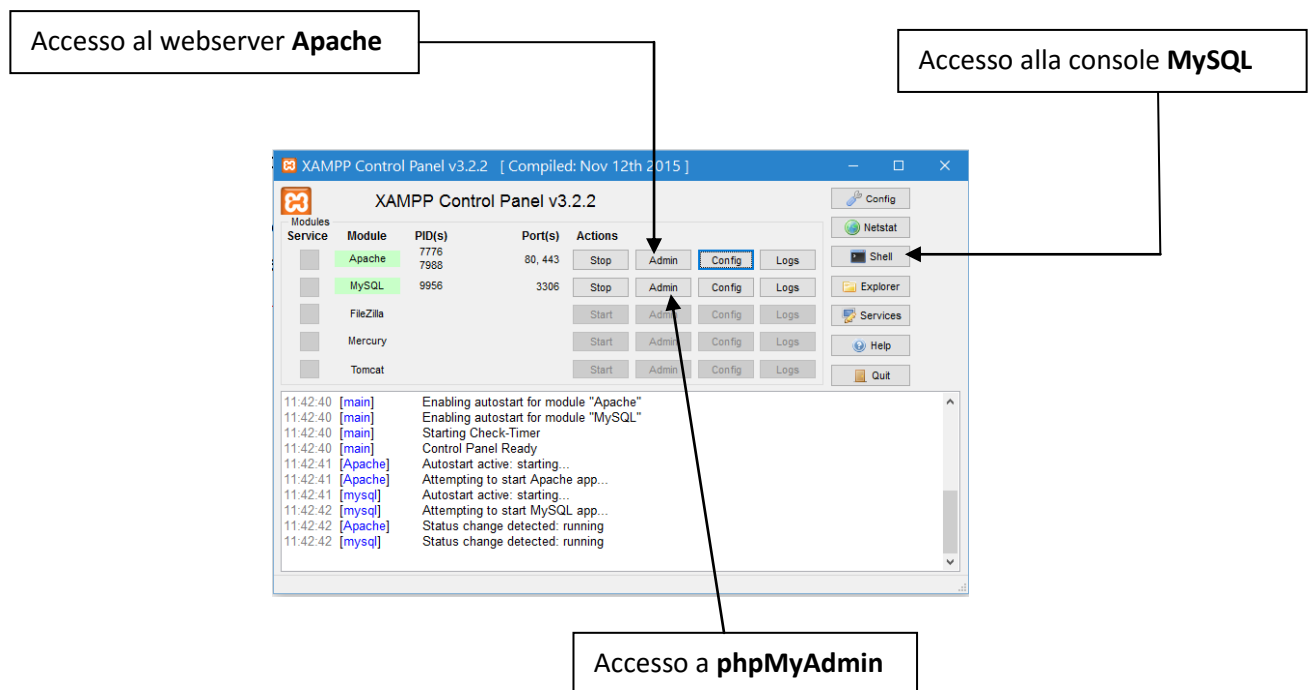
Accesso al webserver **Apache**

Accesso alla console **MySQL**

XAMPP Control Panel v3.2.2 [ Compiled: Nov 12th 2015 ]

XAMPP Control Panel v3.2.2

Modules

| Service | Module | PID(s) | Port(s) | Actions | | | |
|---|---|---|---|---|---|---|---|
| | Apache | 7776 7988 | 80, 443 | Stop | Admin | Config | Logs |
| | MySQL | 9956 | 3306 | Stop | Admin | Config | Logs |
| | FileZilla | | | Start | Admin | Config | Logs |
| | Mercury | | | Start | Admin | Config | Logs |
| | Tomcat | | | Start | Admin | Config | Logs |

Config
Netstat
Shell
Explorer
Services
Help
Quit

11:42:40 [main] Enabling autostart for module "Apache"
11:42:40 [main] Enabling autostart for module "MySQL"
11:42:40 [main] Starting Check-Timer
11:42:40 [main] Control Panel Ready
11:42:41 [Apache] Autostart active: starting...
11:42:41 [Apache] Attempting to start Apache app...
11:42:41 [mysql] Autostart active: starting...
11:42:42 [mysql] Attempting to start MySQL app...
11:42:42 [Apache] Status change detected: running
11:42:42 [mysql] Status change detected: running

Accesso a **phpMyAdmin**